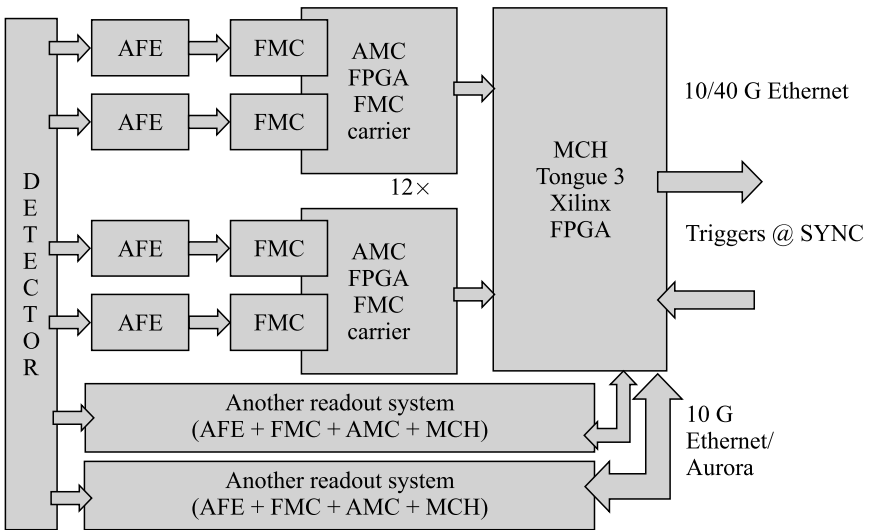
DETECTOR

AFE

FMC

AFE

FMC

AMC
FPGA
FMC
carrier

12×

AFE

FMC

AFE

FMC

AMC
FPGA
FMC
carrier

MCH
Tongue 3
Xilinx
FPGA

10/40 G Ethernet

Triggers @ SYNC

Another readout system
(AFE + FMC + AMC + MCH)

Another readout system
(AFE + FMC + AMC + MCH)

10 G
Ethernet/
Aurora